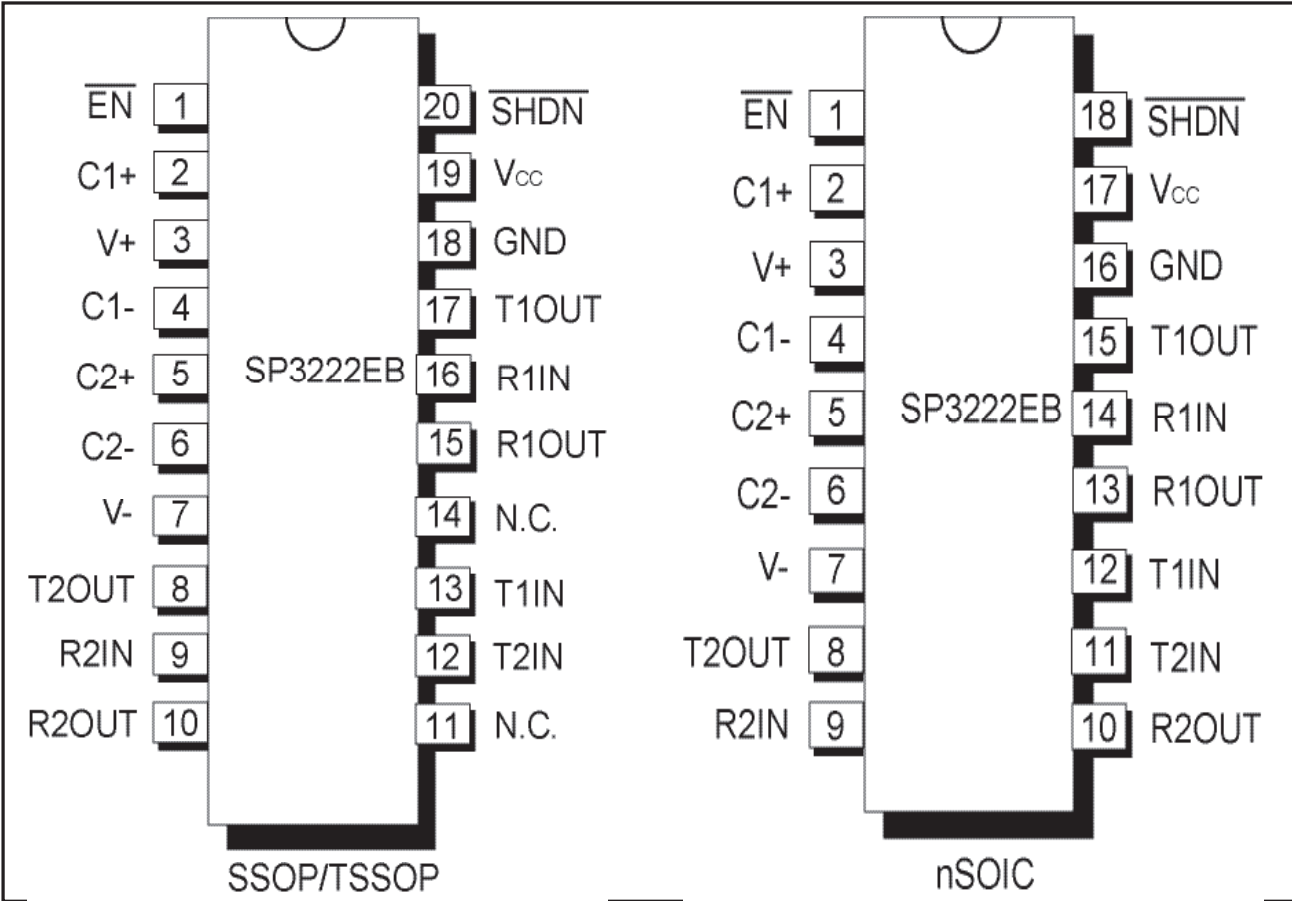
$\overline{EN}$ 1
C1+ 2
V+ 3
C1- 4
C2+ 5
C2- 6
V- 7
T2OUT 8
R2IN 9
R2OUT 10

SP3222EB

20 $\overline{SHDN}$
19 $V_{CC}$
18 GND
17 T1OUT
16 R1IN
15 R1OUT
14 N.C.
13 T1IN
12 T2IN
11 N.C.

SSOP/TSSOP

$\overline{EN}$ 1
C1+ 2
V+ 3
C1- 4
C2+ 5
C2- 6
V- 7
T2OUT 8
R2IN 9

SP3222EB

18 $\overline{SHDN}$
17 $V_{CC}$
16 GND
15 T1OUT
14 R1IN
13 R1OUT
12 T1IN
11 T2IN
10 R2OUT

nSOIC